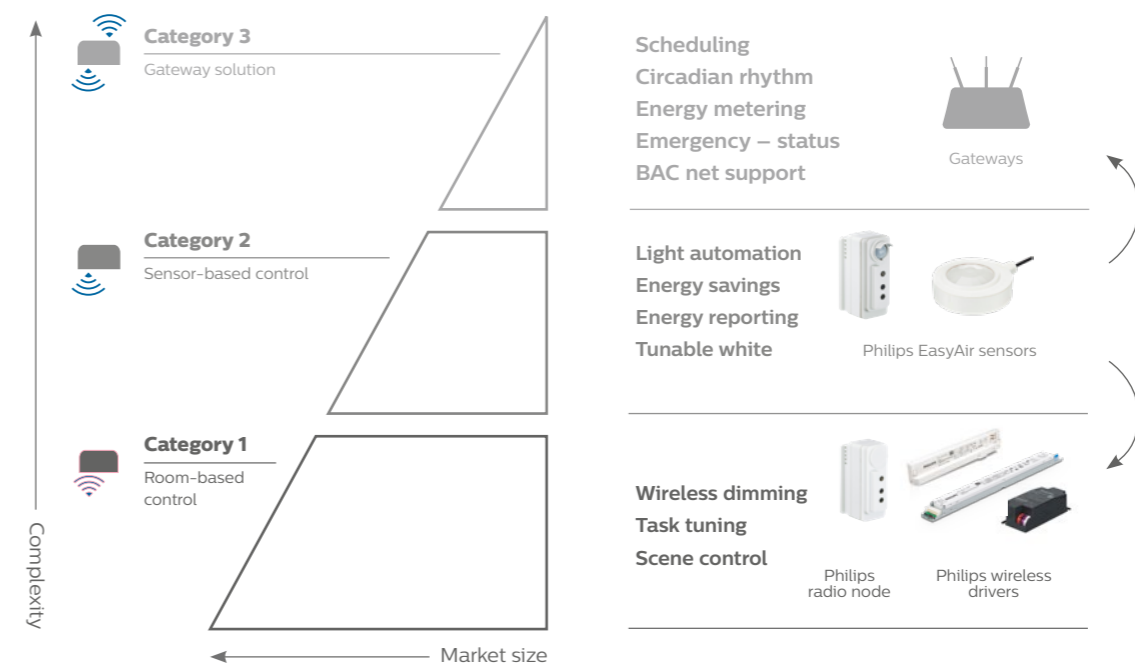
Category 3
Gateway solution

Scheduling
Circadian rhythm
Energy metering
Emergency – status
BAC net support

Gateways

Category 2
Sensor-based control

Light automation
Energy savings
Energy reporting
Tunable white

Philips EasyAir sensors

Category 1
Room-based control

Wireless dimming
Task tuning
Scene control

Philips radio node

Philips wireless drivers

Complexity

Market size